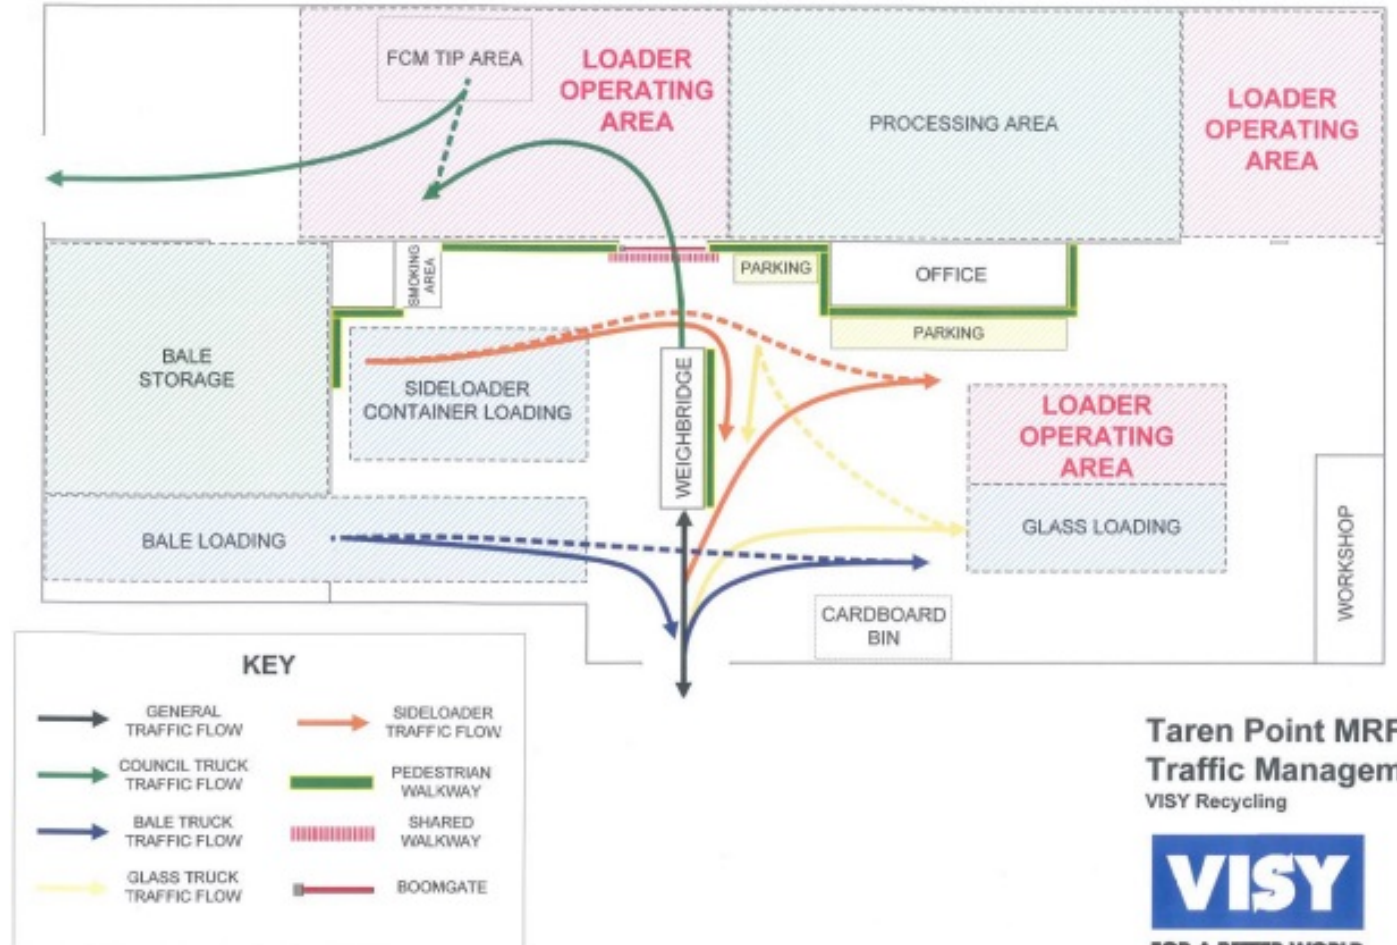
FCM TIP AREA

LOADER OPERATING AREA

PROCESSING AREA

LOADER OPERATING AREA

SMOKING AREA

PARKING

OFFICE

PARKING

BALE STORAGE

SIDELOADER CONTAINER LOADING

WEIGHBRIDGE

LOADER OPERATING AREA

GLASS LOADING

BALE LOADING

WORKSHOP

CARDBOARD BIN

KEY

GENERAL TRAFFIC FLOW

SIDELOADER TRAFFIC FLOW

COUNCIL TRUCK TRAFFIC FLOW

PEDESTRIAN WALKWAY

BALE TRUCK TRAFFIC FLOW

SHARED WALKWAY

GLASS TRUCK TRAFFIC FLOW

BOOMGATE

Taren Point MR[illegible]
Traffic Managem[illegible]
VISY Recycling

VISY

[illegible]